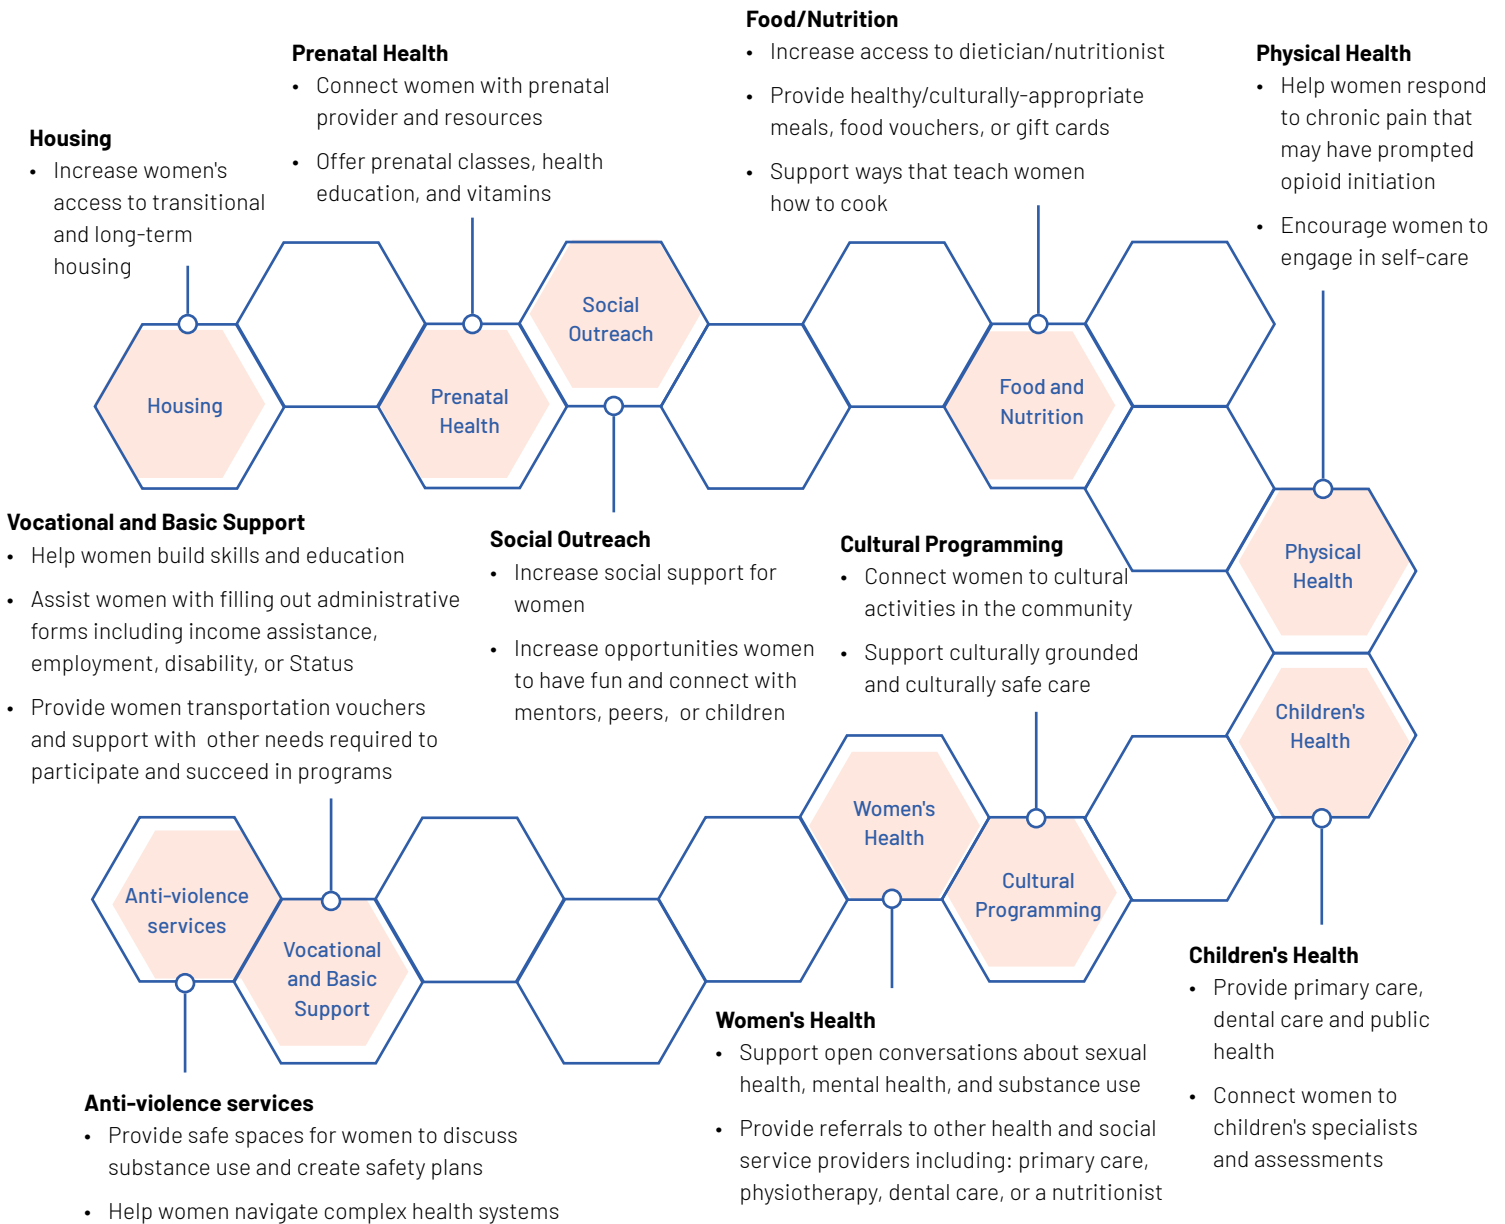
Food/Nutrition
• Increase access to dietician/nutritionist
• Provide healthy/culturally-appropriate meals, food vouchers, or gift cards
• Support ways that teach women how to cook

Prenatal Health
• Connect women with prenatal provider and resources
• Offer prenatal classes, health education, and vitamins

Physical Health
• Help women respond to chronic pain that may have prompted opioid initiation
• Encourage women to engage in self-care

Housing
• Increase women's access to transitional and long-term housing

Social Outreach

Housing

Prenatal Health

Food and Nutrition

Vocational and Basic Support
• Help women build skills and education
• Assist women with filling out administrative forms including income assistance, employment, disability, or Status
• Provide women transportation vouchers and support with other needs required to participate and succeed in programs

Social Outreach
• Increase social support for women
• Increase opportunities women to have fun and connect with mentors, peers, or children

Cultural Programming
• Connect women to cultural activities in the community
• Support culturally grounded and culturally safe care

Physical Health

Children's Health

Women's Health

Anti-violence services

Vocational and Basic Support

Cultural Programming

Children's Health
• Provide primary care, dental care and public health
• Connect women to children's specialists and assessments

Women's Health
• Support open conversations about sexual health, mental health, and substance use
• Provide referrals to other health and social service providers including: primary care, physiotherapy, dental care, or a nutritionist

Anti-violence services
• Provide safe spaces for women to discuss substance use and create safety plans
• Help women navigate complex health systems